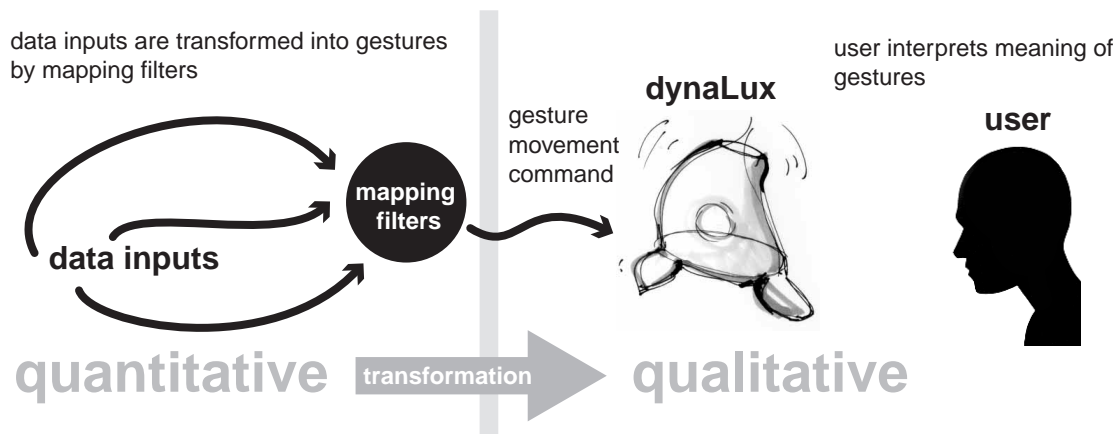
data inputs are transformed into gestures by mapping filters

user interprets meaning of gestures

dynaLux

gesture movement command

user

mapping filters

data inputs

quantitative

transformation

qualitative